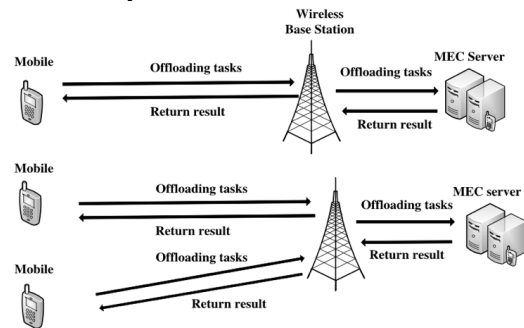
Wireless Base Station

Mobile

Offloading tasks

Return result

MEC Server

Offloading tasks

Return result

Mobile

Offloading tasks

Return result

MEC server

Offloading tasks

Return result

Mobile

Offloading tasks

Return result